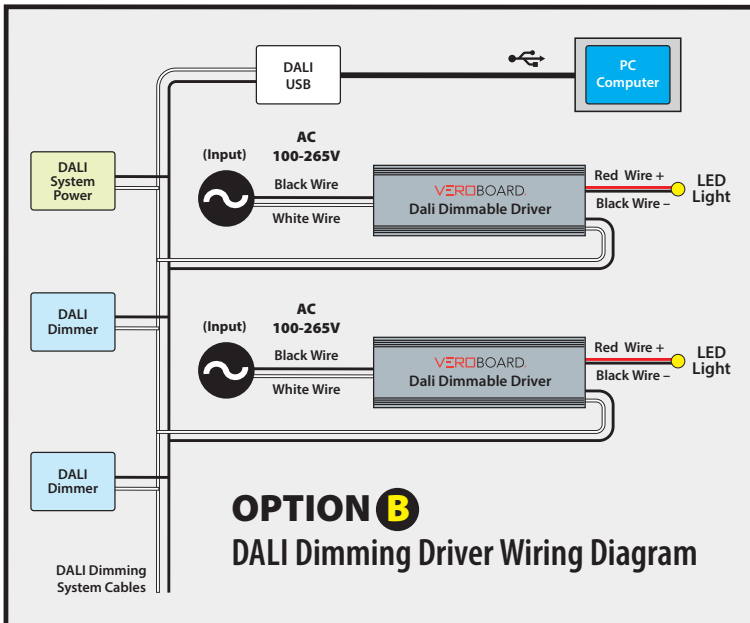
DALI USB

PC Computer

DALI System Power

(Input)

AC 100-265V

Black Wire

White Wire

VEROBOARD.
Dali Dimmable Driver

Red Wire +

Black Wire –

LED Light

DALI Dimmer

(Input)

AC 100-265V

Black Wire

White Wire

VEROBOARD.
Dali Dimmable Driver

Red Wire +

Black Wire –

LED Light

DALI Dimmer

OPTION B
DALI Dimming Driver Wiring Diagram

DALI Dimming System Cables